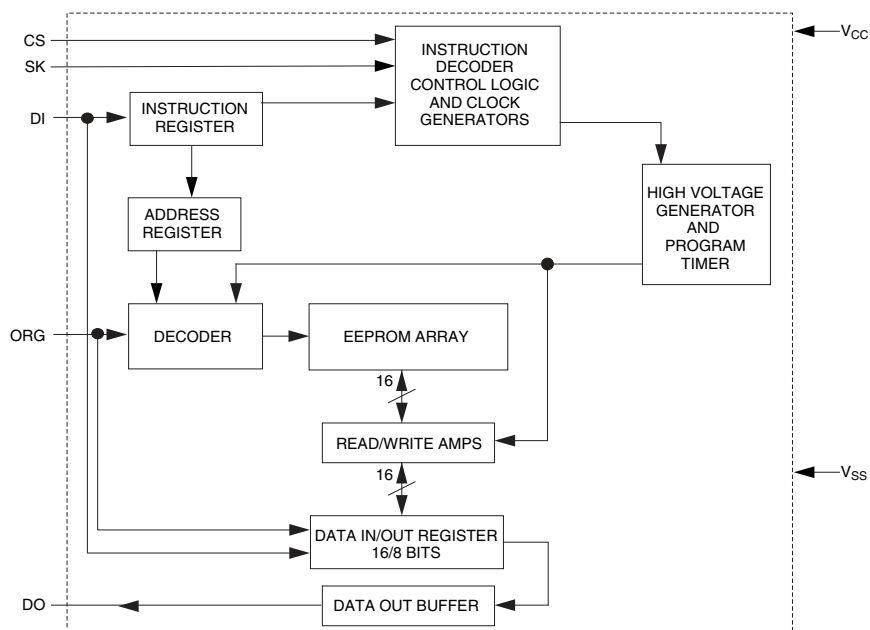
CS

SK

DI

INSTRUCTION DECODER CONTROL LOGIC AND CLOCK GENERATORS

$V_{CC}$

INSTRUCTION REGISTER

HIGH VOLTAGE GENERATOR AND PROGRAM TIMER

ADDRESS REGISTER

ORG

DECODER

EEPROM ARRAY

16

READ/WRITE AMPS

16

$V_{SS}$

DATA IN/OUT REGISTER 16/8 BITS

DO

DATA OUT BUFFER